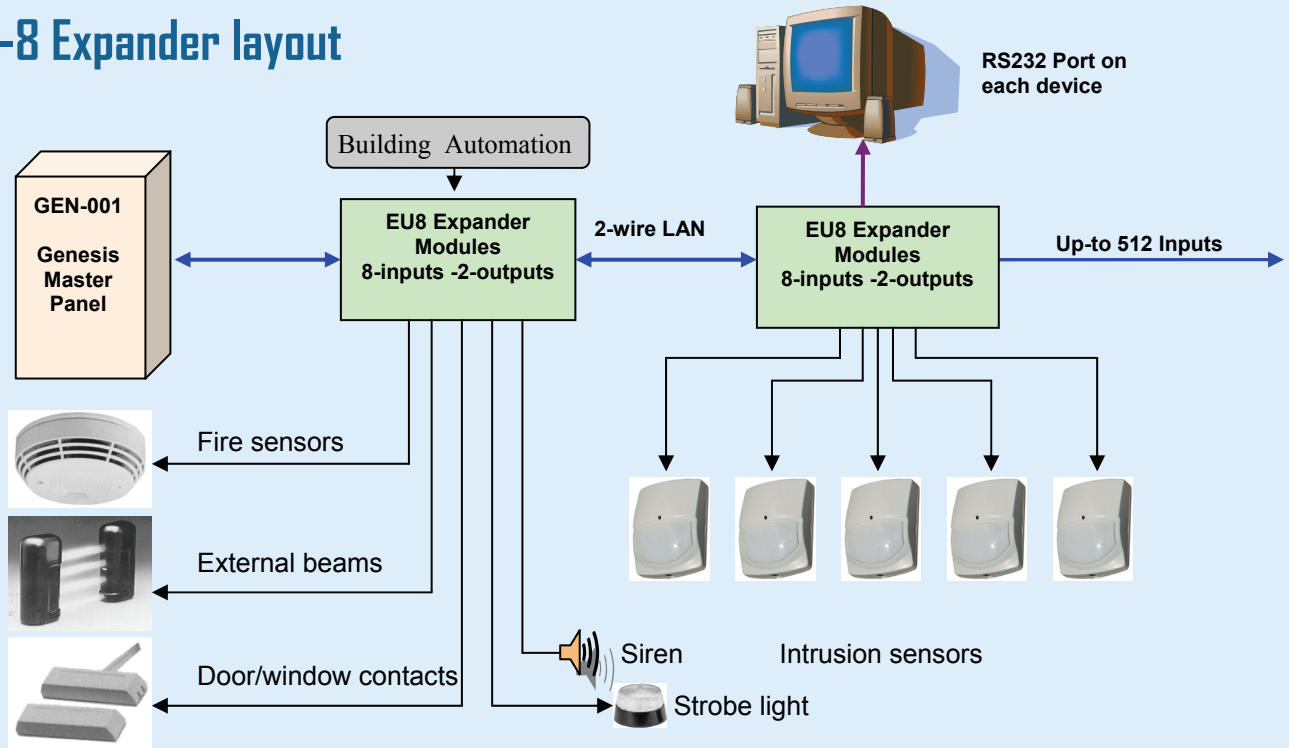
-8 Expander layout

RS232 Port on each device

Building Automation

GEN-001

Genesis Master Panel

EU8 Expander Modules 8-inputs -2-outputs

2-wire LAN

EU8 Expander Modules 8-inputs -2-outputs

Up-to 512 Inputs

Fire sensors

External beams

Door/window contacts

Siren

Strobe light

Intrusion sensors